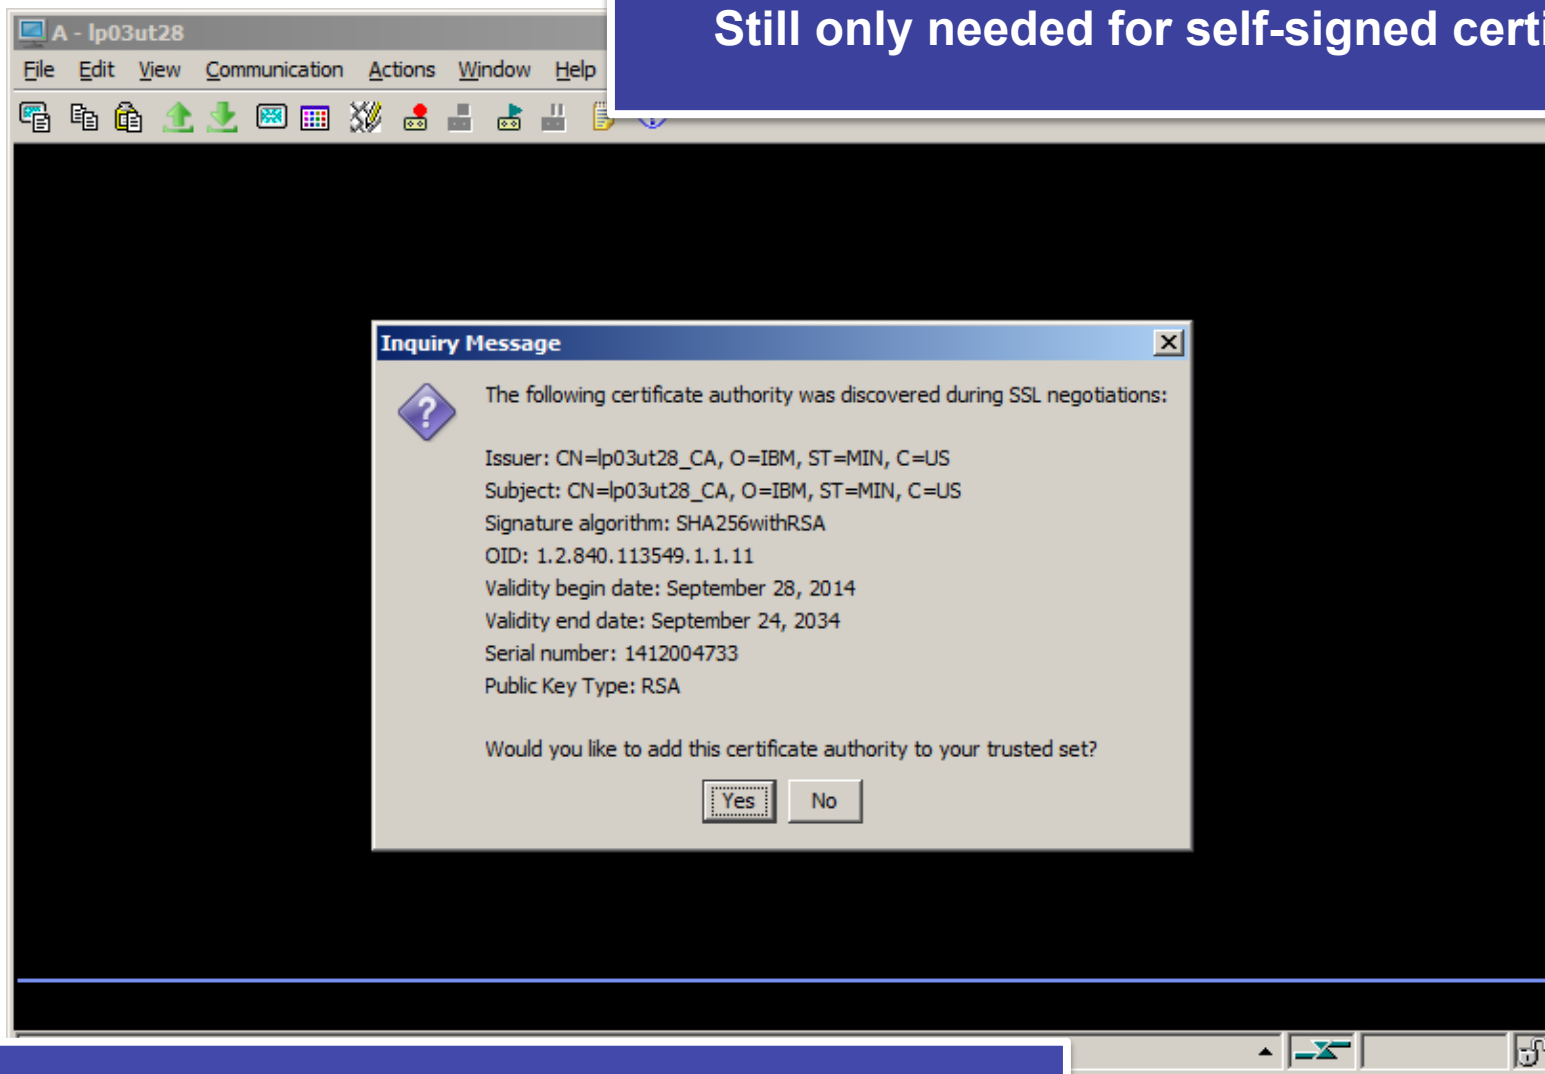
A - lp03ut28

File Edit View Communication Actions Window Help

Still only needed for self-signed certi

Inquiry Message

The following certificate authority was discovered during SSL negotiations:

Issuer: CN=lp03ut28_CA, O=IBM, ST=MIN, C=US
Subject: CN=lp03ut28_CA, O=IBM, ST=MIN, C=US
Signature algorithm: SHA256withRSA
OID: 1.2.840.113549.1.1.11
Validity begin date: September 28, 2014
Validity end date: September 24, 2034
Serial number: 1412004733
Public Key Type: RSA

Would you like to add this certificate authority to your trusted set?

Yes No